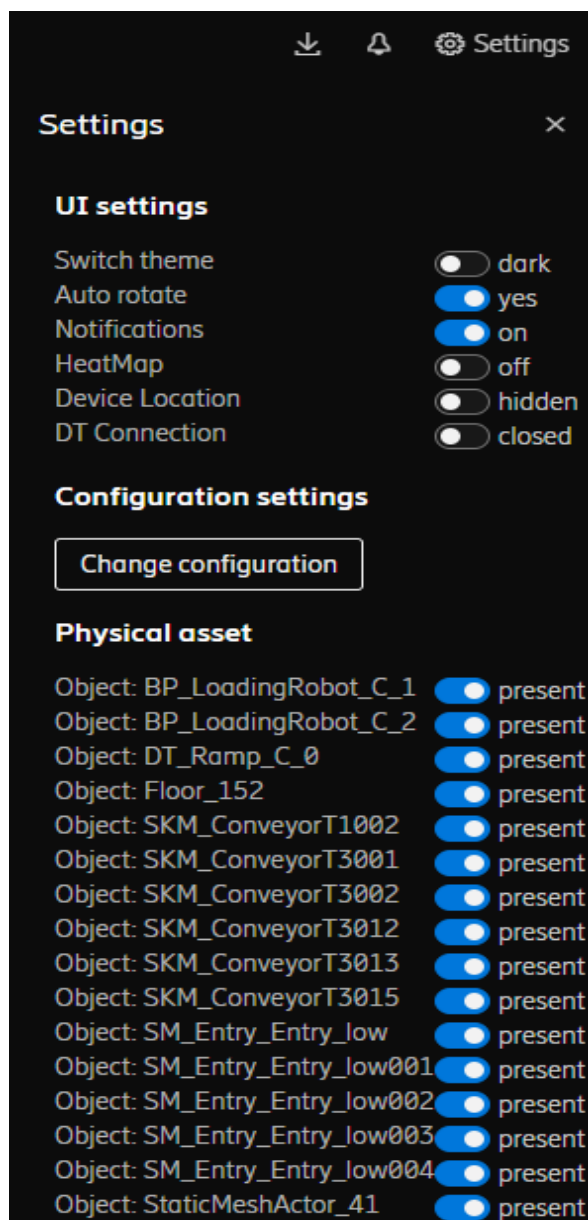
Settings

Settings ×

UI settings

Switch theme dark
Auto rotate yes
Notifications on
HeatMap off
Device Location hidden
DT Connection closed

Configuration settings

Change configuration

Physical asset

Object: BP_LoadingRobot_C_1 present
Object: BP_LoadingRobot_C_2 present
Object: DT_Ramp_C_0 present
Object: Floor_152 present
Object: SKM_ConveyorT1002 present
Object: SKM_ConveyorT3001 present
Object: SKM_ConveyorT3002 present
Object: SKM_ConveyorT3012 present
Object: SKM_ConveyorT3013 present
Object: SKM_ConveyorT3015 present
Object: SM_Entry_Entry_low present
Object: SM_Entry_Entry_low001 present
Object: SM_Entry_Entry_low002 present
Object: SM_Entry_Entry_low003 present
Object: SM_Entry_Entry_low004 present
Object: StaticMeshActor_41 present